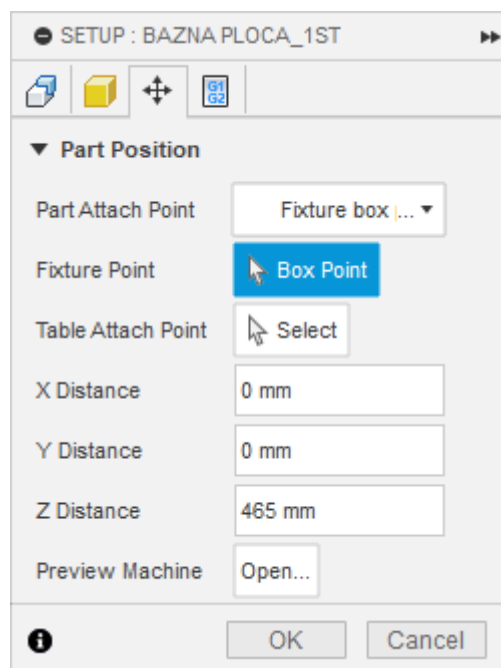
SETUP : BAZNA PLOCA_1ST

G1 G2

Part Position

Part Attach Point | Fixture box |...
Fixture Point | Box Point
Table Attach Point | Select
X Distance | 0 mm
Y Distance | 0 mm
Z Distance | 465 mm
Preview Machine | Open...

OK Cancel